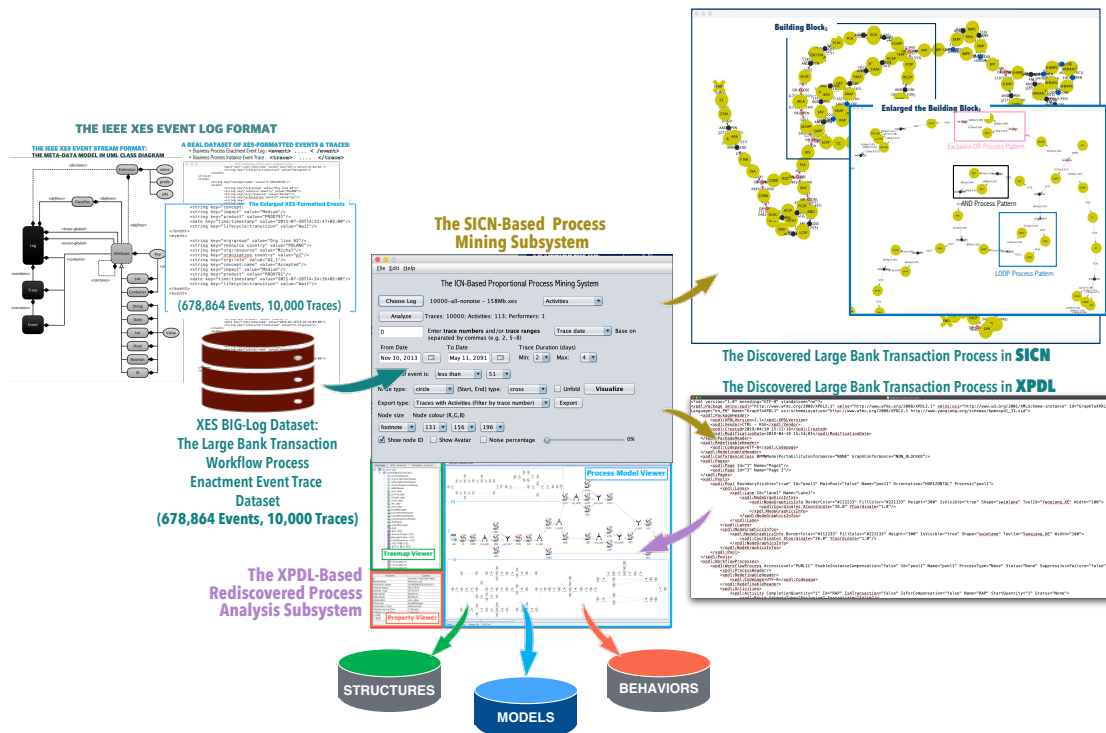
THE IEEE XES EVENT LOG FORMAT

THE IEEE XES EVENT STREAM FORMAT: THE META-DATA MODEL IN UML CLASS DIAGRAM

A REAL DATASET OF XES-FORMATTED EVENTS & TRACES:
• Business Process Enactment Event Log : <event> .... </event>
• Business Process Instance Event Trace : <trace> .... </trace>

The Enlarged XES-Formatted Events

(678,864 Events, 10,000 Traces)

XES BIG-Log Dataset:
The Large Bank Transaction Workflow Process Enactment Event Trace Dataset
(678,864 Events, 10,000 Traces)

The SICN-Based Process Mining Subsystem

File Edit Help

The ICN-Based Proportional Process Mining System

Choose Log 10000-all-nonoise - 158Mb.xes Activities

Analyze Traces: 10000; Activities: 113; Performers: 1

0 Enter trace numbers and/or trace ranges separated by commas (e.g. 2, 5-8) Trace date Base on

From Date To Date Trace Duration (days)
Nov 30, 2013 May 11, 2091 Min: 2 Max: 4

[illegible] event is: less than 51

Node type: circle (Start, End) type: cross Unfold Visualize

Export type: Traces with Activities (Filter by trace number) Export

Node size Node colour (R,G,B)
footnote 131 156 196

Show node ID Show Avatar Noise percentage 0%

Process Model Viewer

Treemap Viewer

Property Viewer

The XPDL-Based Rediscovered Process Analysis Subsystem

STRUCTURES

MODELS

BEHAVIORS

Building Block

Enlarged the Building Block

Exclusive-OR Process Pattern

AND Process Pattern

LOOP Process Pattern

The Discovered Large Bank Transaction Process in SICN

The Discovered Large Bank Transaction Process in XPDL